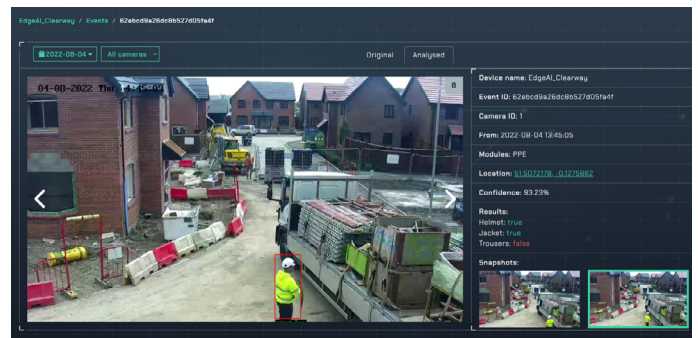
EdgeAI_Clearway / Events / 62ebcd9a26dc8b527d05fa4f

2022-08-04 ▾ All cameras ▾

Original Analysed

04-08-2022 Thu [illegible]

Device name: EdgeAI_Clearway

Event ID: 62ebcd9a26dc8b527d05fa4f

Camera ID: 1

From: 2022-08-04 13:45:05

Modules: PPE

Location: 51.572178, -0.1275862

Confidence: 93.23%

Results:
Helmet: true
Jacket: true
Trousers: false

Snapshots: